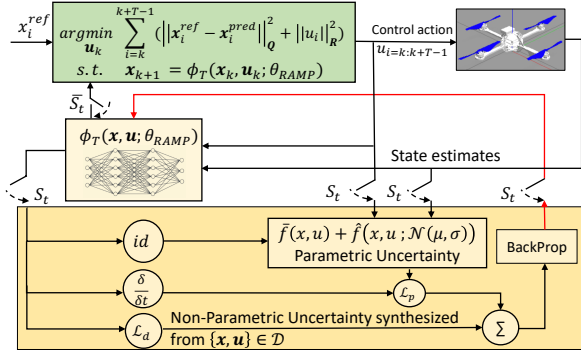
$x_i^{ref}$

$\underset{\boldsymbol{u}_k}{argmin} \sum_{i=k}^{k+T-1} (\left|\left|\boldsymbol{x}_i^{ref} - \boldsymbol{x}_i^{pred}\right|\right|_{\boldsymbol{Q}}^2 + \left|\left|u_i\right|\right|_{\boldsymbol{R}}^2)$

$s.t. \quad \boldsymbol{x}_{k+1} = \phi_T(\boldsymbol{x}_k, \boldsymbol{u}_k; \theta_{RAMP})$

Control action

$u_{i=k:k+T-1}$

$\bar{S}_t$

$\phi_T(\boldsymbol{x}, \boldsymbol{u}; \theta_{RAMP})$

State estimates

$S_t$

$S_t$

$S_t$

$S_t$

$id$

$\bar{f}(x,u) + \hat{f}(x,u\,; \mathcal{N}(\mu,\sigma))$

Parametric Uncertainty

$\frac{\delta}{\delta t}$

$\mathcal{L}_p$

BackProp

$\mathcal{L}_d$

Non-Parametric Uncertainty synthesized from $\{\boldsymbol{x}, \boldsymbol{u}\} \in \mathcal{D}$

$\Sigma$